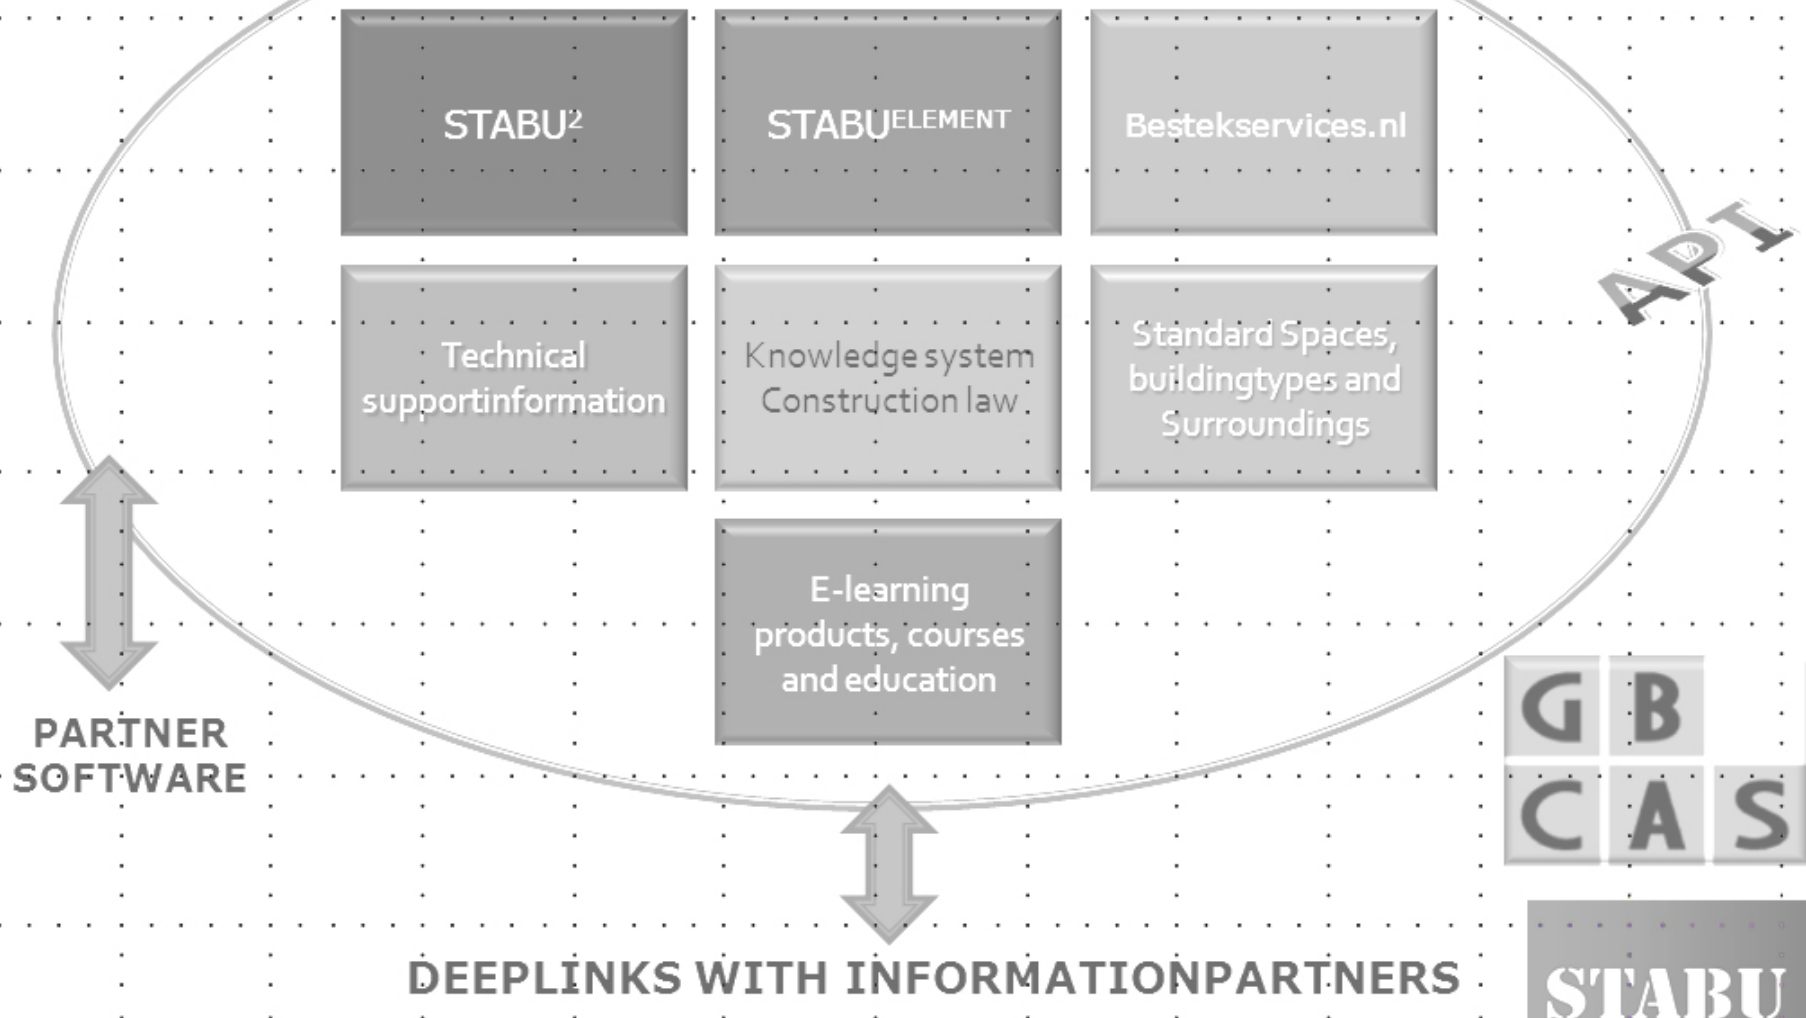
STABU$^2$

STABU$^{ELEMENT}$

Bestekservices.nl

API

Technical supportinformation

Knowledge system Construction law

Standard Spaces, buildingtypes and Surroundings

E-learning products, courses and education

PARTNER SOFTWARE

G B
C A S

DEEPLINKS WITH INFORMATIONPARTNERS

STABU